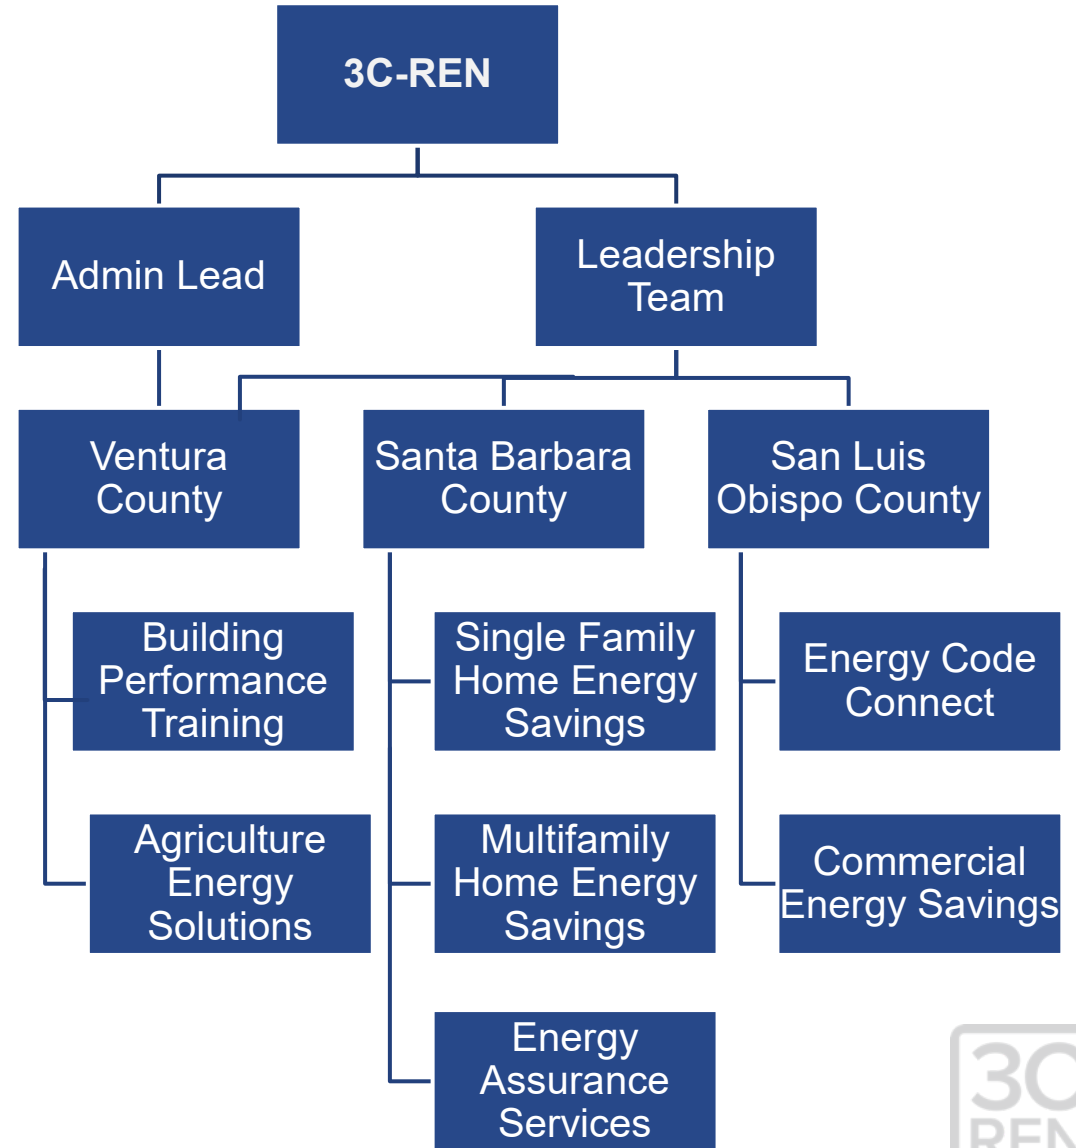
3C-REN

Admin Lead

Leadership Team

Ventura County

Santa Barbara County

San Luis Obispo County

Building Performance Training

Agriculture Energy Solutions

Single Family Home Energy Savings

Multifamily Home Energy Savings

Energy Assurance Services

Energy Code Connect

Commercial Energy Savings

3C REN